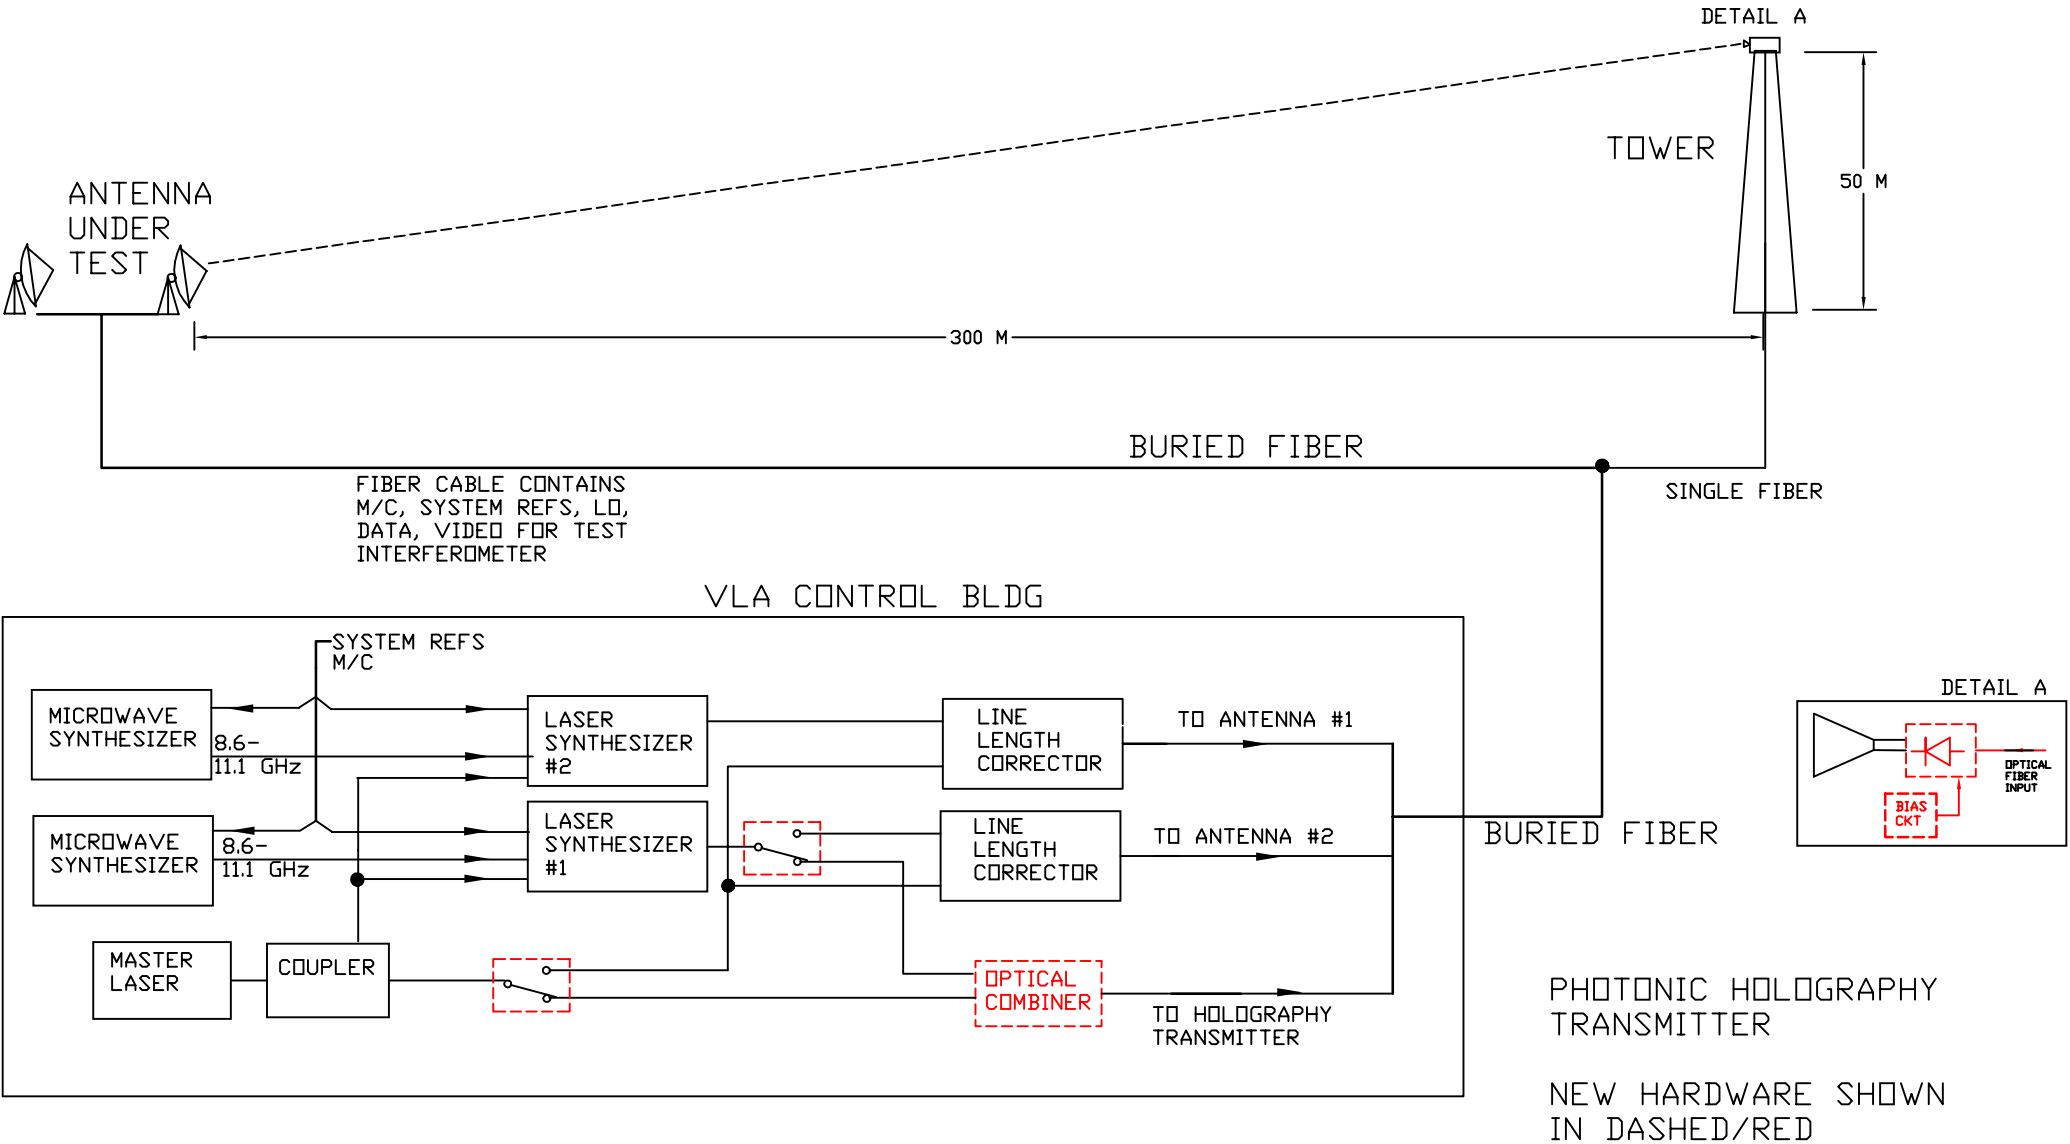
DETAIL A

TOWER

50 M

ANTENNA UNDER TEST

300 M

BURIED FIBER

SINGLE FIBER

FIBER CABLE CONTAINS M/C, SYSTEM REFS, LO, DATA, VIDEO FOR TEST INTERFEROMETER

VLA CONTROL BLDG

SYSTEM REFS M/C

MICROWAVE SYNTHESIZER

8.6- 11.1 GHz

LASER SYNTHESIZER #2

LINE LENGTH CORRECTOR

TO ANTENNA #1

MICROWAVE SYNTHESIZER

8.6- 11.1 GHz

LASER SYNTHESIZER #1

LINE LENGTH CORRECTOR

TO ANTENNA #2

BURIED FIBER

MASTER LASER

COUPLER

OPTICAL COMBINER

TO HOLOGRAPHY TRANSMITTER

DETAIL A

OPTICAL FIBER INPUT

BIAS CKT

PHOTONIC HOLOGRAPHY TRANSMITTER

NEW HARDWARE SHOWN IN DASHED/RED